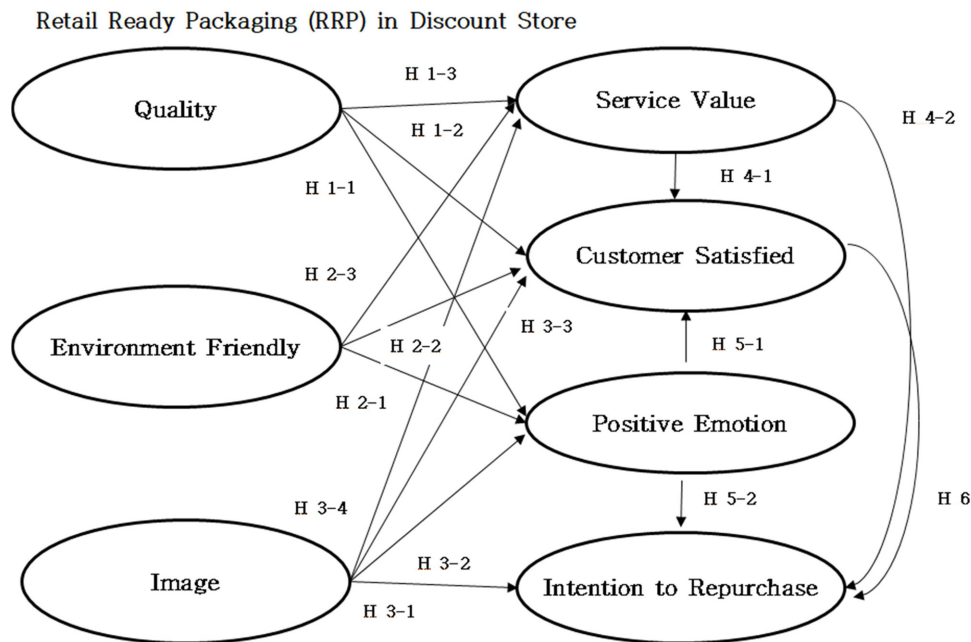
Retail Ready Packaging (RRP) in Discount Store

Quality

Environment Friendly

Image

Service Value

Customer Satisfied

Positive Emotion

Intention to Repurchase

H 1-3

H 1-2

H 1-1

H 2-3

H 2-2

H 2-1

H 3-3

H 3-4

H 3-2

H 3-1

H 4-1

H 4-2

H 5-1

H 5-2

H 6